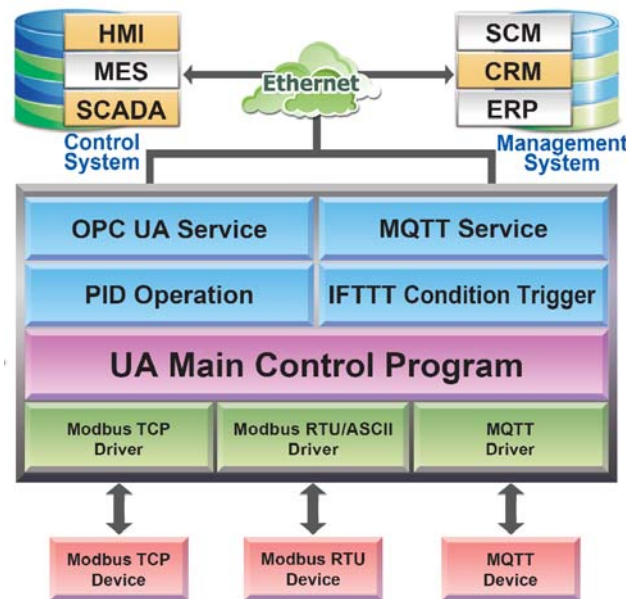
HMI
MES
SCADA
Control System

Ethernet

SCM
CRM
ERP
Management System

OPC UA Service
MQTT Service
PID Operation
IFTTT Condition Trigger
UA Main Control Program
Modbus TCP Driver
Modbus RTU/ASCII Driver
MQTT Driver

Modbus TCP Device
Modbus RTU Device
MQTT Device